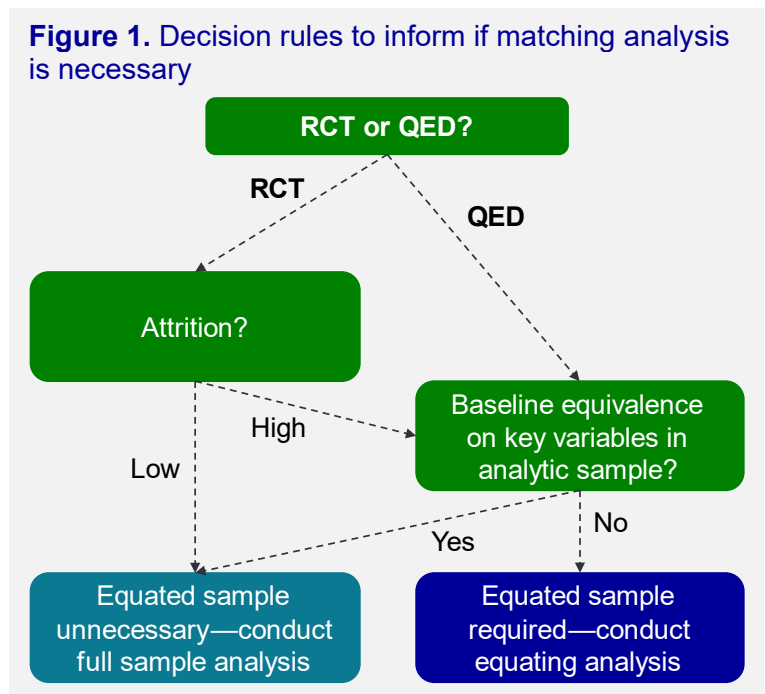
**Figure 1.** Decision rules to inform if matching analysis is necessary

RCT or QED?

RCT

QED

Attrition?

High

Low

Baseline equivalence on key variables in analytic sample?

No

Yes

Equated sample unnecessary—conduct full sample analysis

Equated sample required—conduct equating analysis